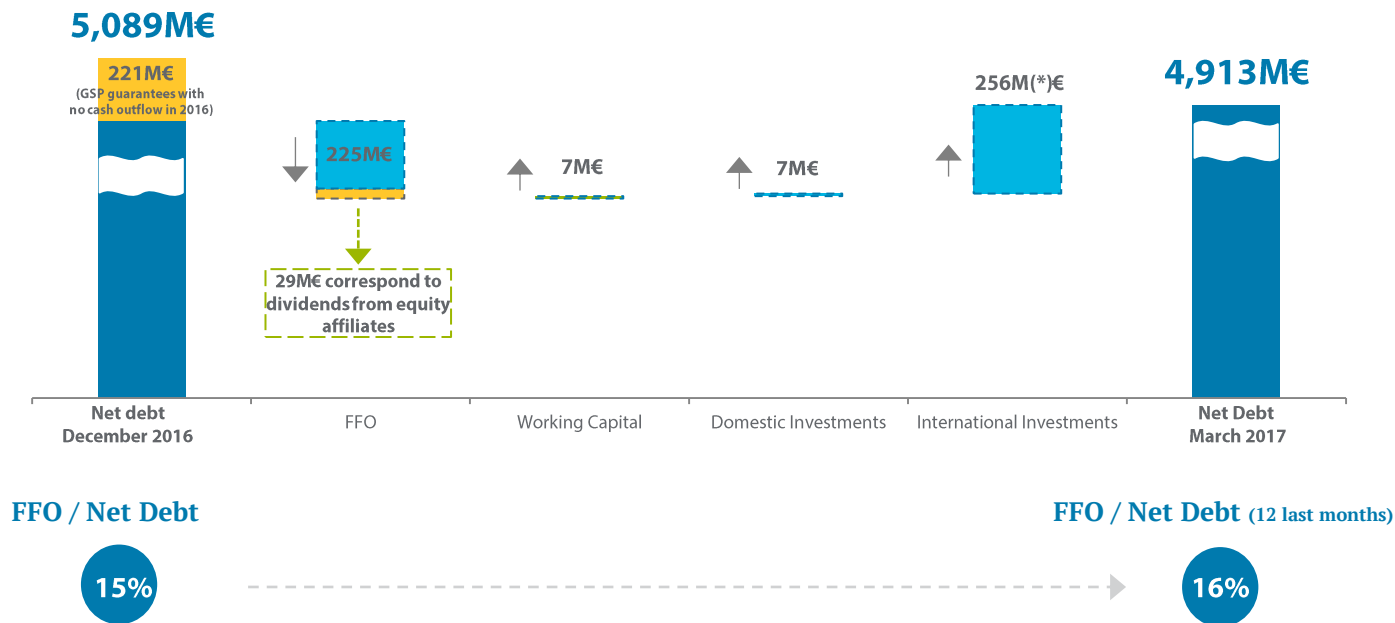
5,089M€

221M€
(GSP guarantees with no cash outflow in 2016)

225M€

29M€ correspond to dividends from equity affiliates

7M€

7M€

256M(*)€

4,913M€

Net debt December 2016

FFO

Working Capital

Domestic Investments

International Investments

Net Debt March 2017

FFO / Net Debt

15%

FFO / Net Debt (12 last months)

16%